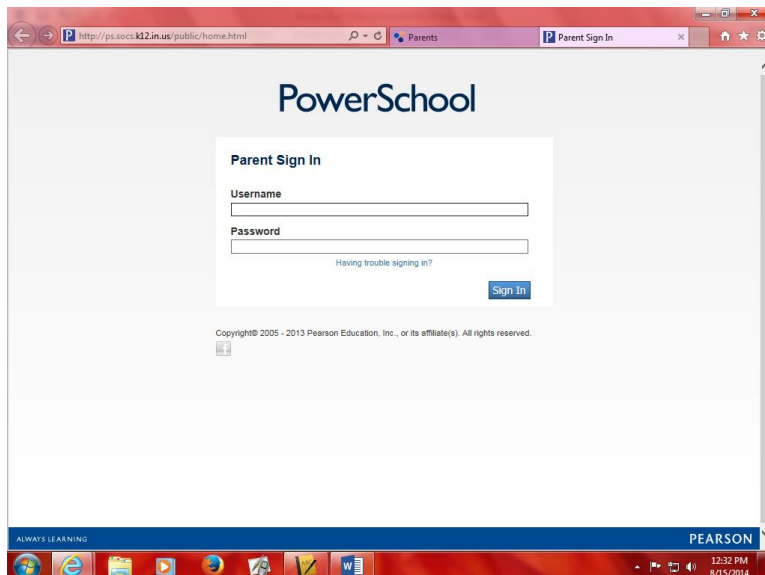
http://ps.socs.k12.in.us/public/home.html

Parents

Parent Sign In

PowerSchool

Parent Sign In

Username

Password

Having trouble signing in?

Sign In

Copyright© 2005 - 2013 Pearson Education, Inc., or its affiliate(s). All rights reserved.

ALWAYS LEARNING

PEARSON

12:32 PM
8/15/2014